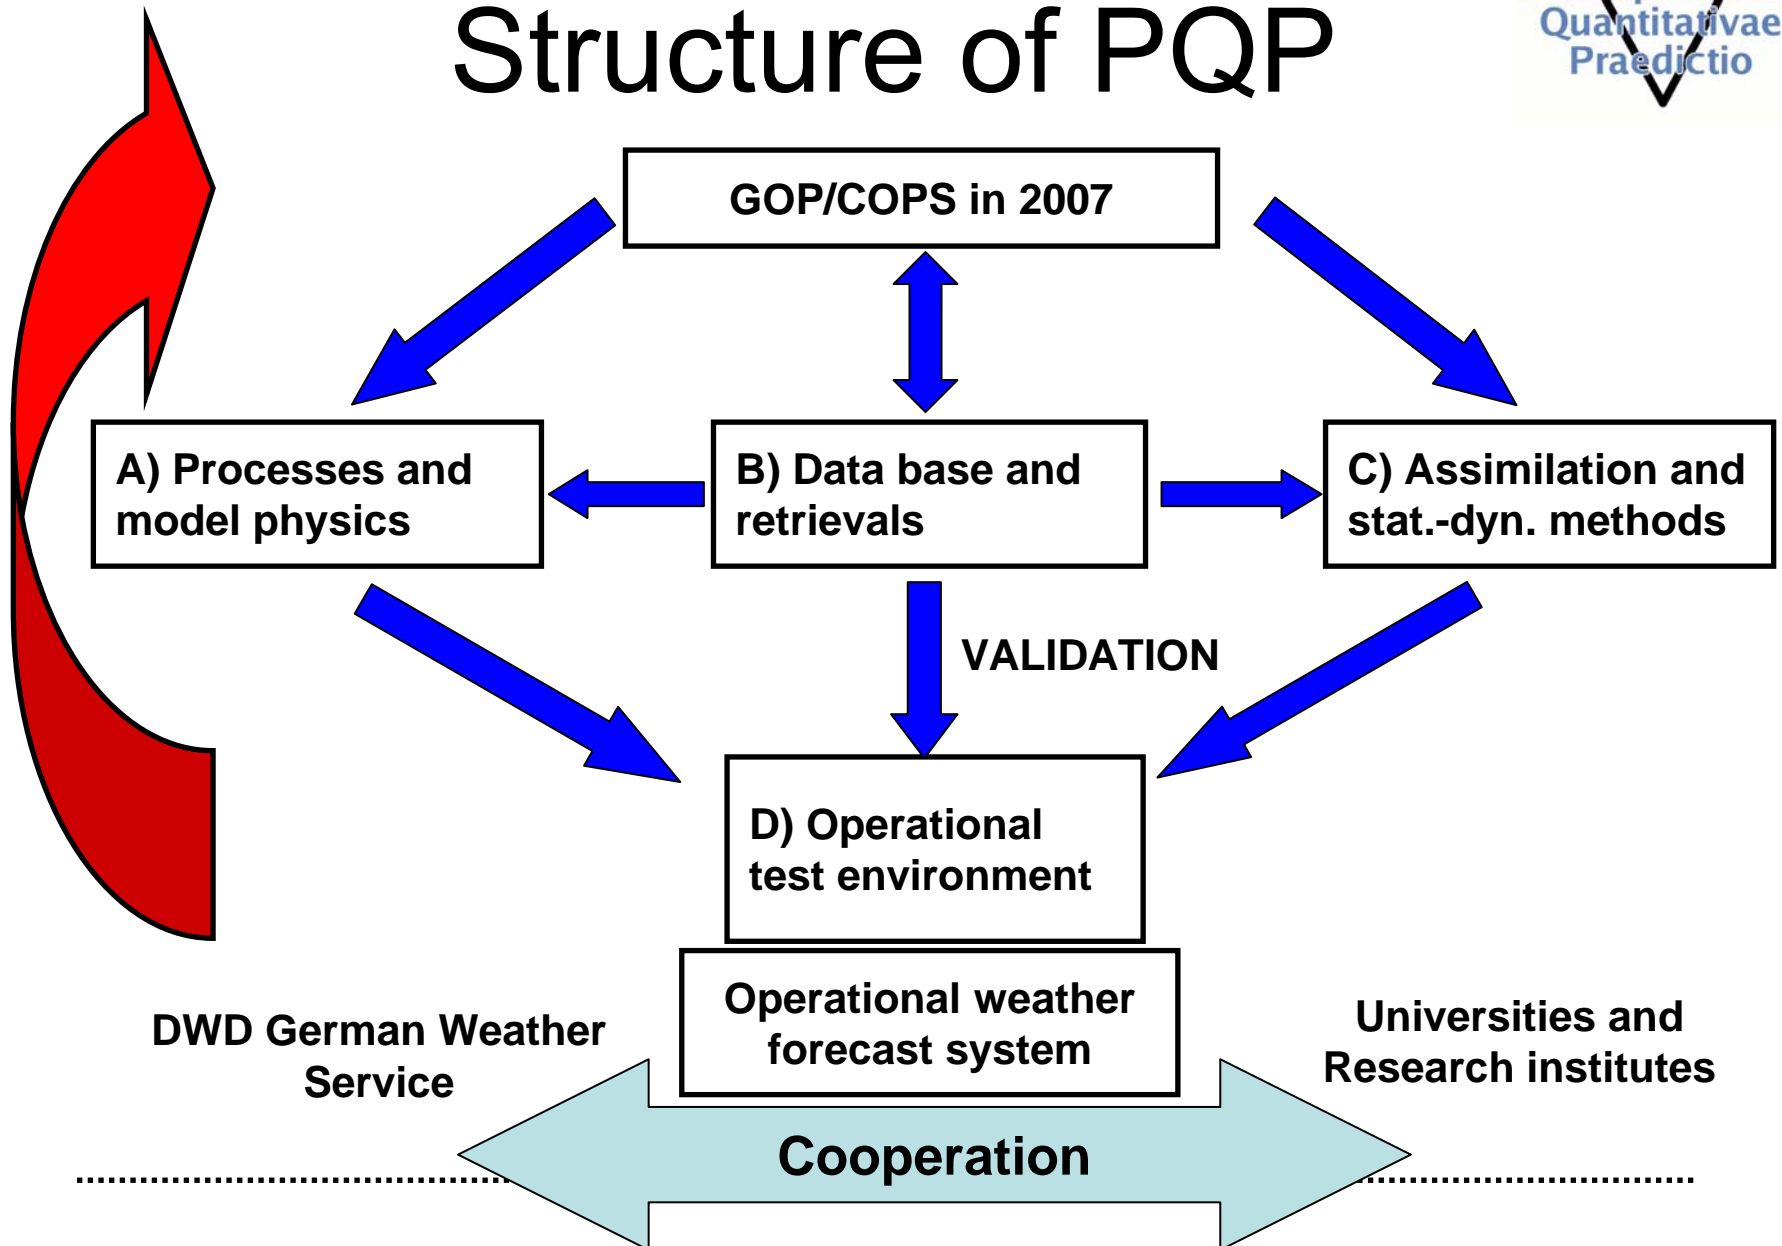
Structure of PQP

Quantitativae Praedictio

GOP/COPS in 2007

A) Processes and model physics

B) Data base and retrievals

C) Assimilation and stat.-dyn. methods

VALIDATION

D) Operational test environment

Operational weather forecast system

DWD German Weather Service

Universities and Research institutes

Cooperation